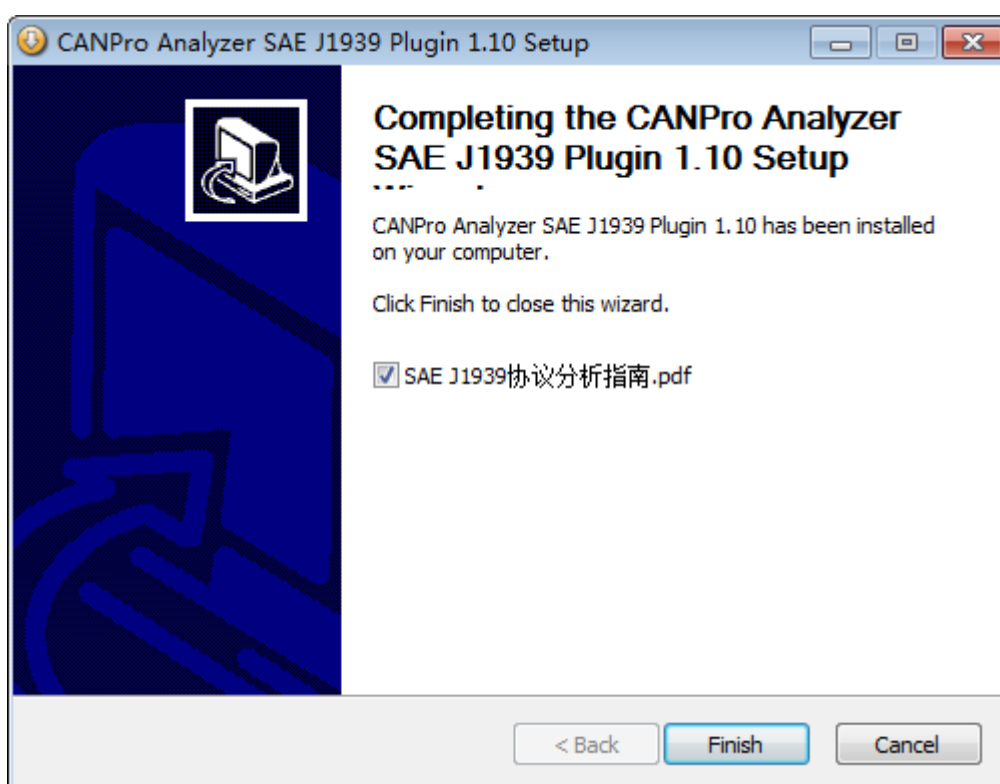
CANPro Analyzer SAE J1939 Plugin 1.10 Setup

Completing the CANPro Analyzer SAE J1939 Plugin 1.10 Setup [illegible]

CANPro Analyzer SAE J1939 Plugin 1.10 has been installed on your computer.

Click Finish to close this wizard.

SAE J1939协议分析指南.pdf

< Back
Finish
Cancel